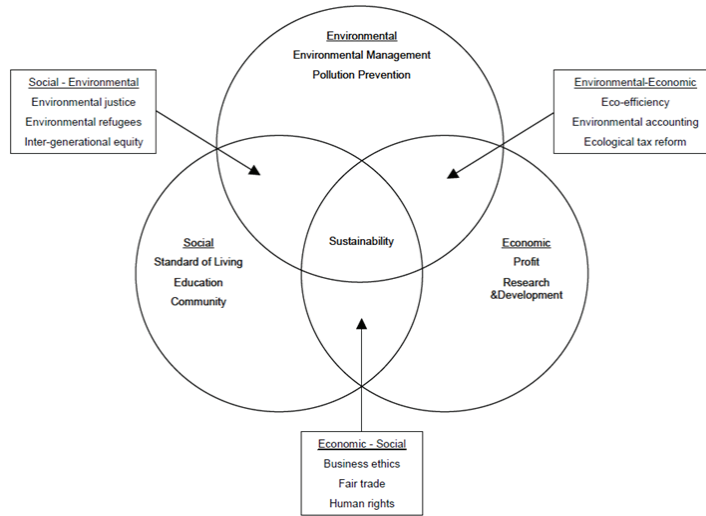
Social - Environmental
Environmental justice
Environmental refugees
Inter-generational equity

Environmental
Environmental Management
Pollution Prevention

Environmental-Economic
Eco-efficiency
Environmental accounting
Ecological tax reform

Social
Standard of Living
Education
Community

Sustainability

Economic
Profit
Research &Development

Economic - Social
Business ethics
Fair trade
Human rights